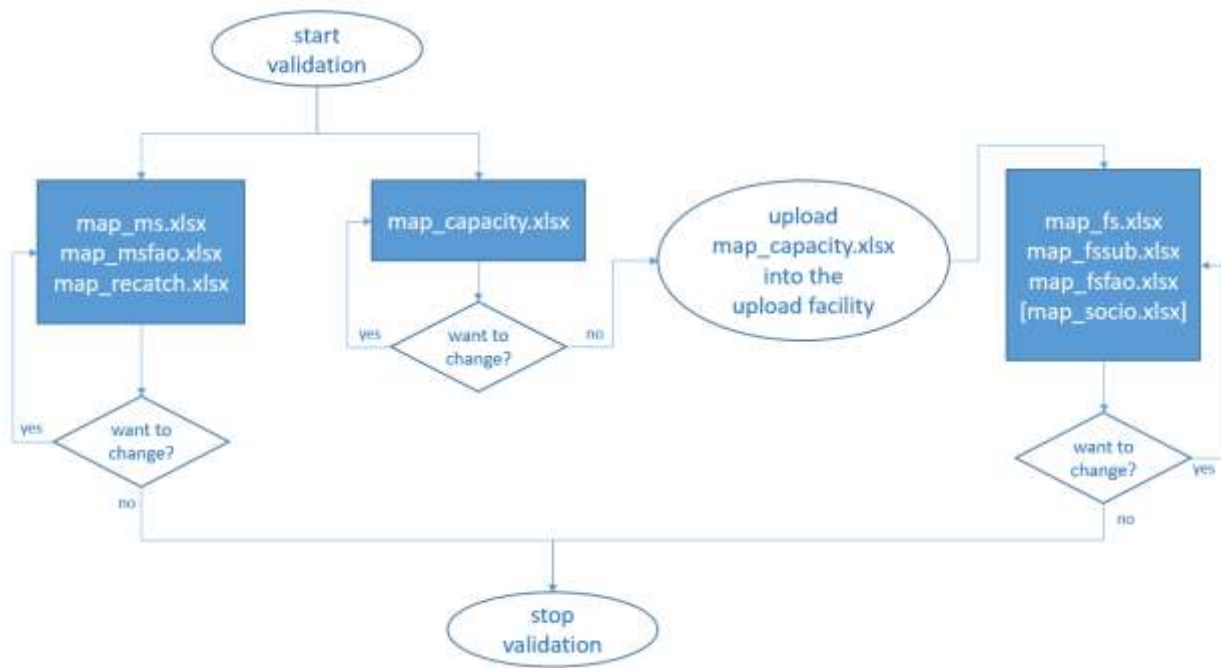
start validation

map_ms.xlsx
map_msfao.xlsx
map_recatch.xlsx

yes

want to change?

no

map_capacity.xlsx

yes

want to change?

no

upload map_capacity.xlsx into the upload facility

map_fs.xlsx
map_fssub.xlsx
map_fsfao.xlsx
[map_socio.xlsx]

want to change?

yes

no

stop validation